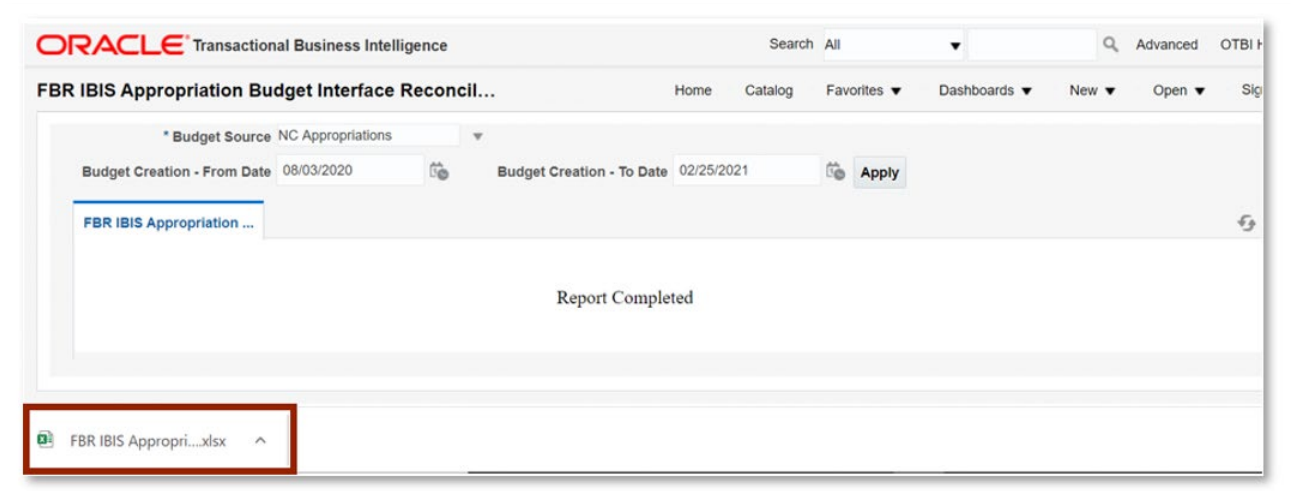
ORACLE Transactional Business Intelligence

Search All

Advanced OTBI H

FBR IBIS Appropriation Budget Interface Reconcil...

Home Catalog Favorites ▼ Dashboards ▼ New ▼ Open ▼ Sig

* Budget Source NC Appropriations

Budget Creation - From Date 08/03/2020 Budget Creation - To Date 02/25/2021 Apply

FBR IBIS Appropriation ...

Report Completed

FBR IBIS Appropri....xlsx